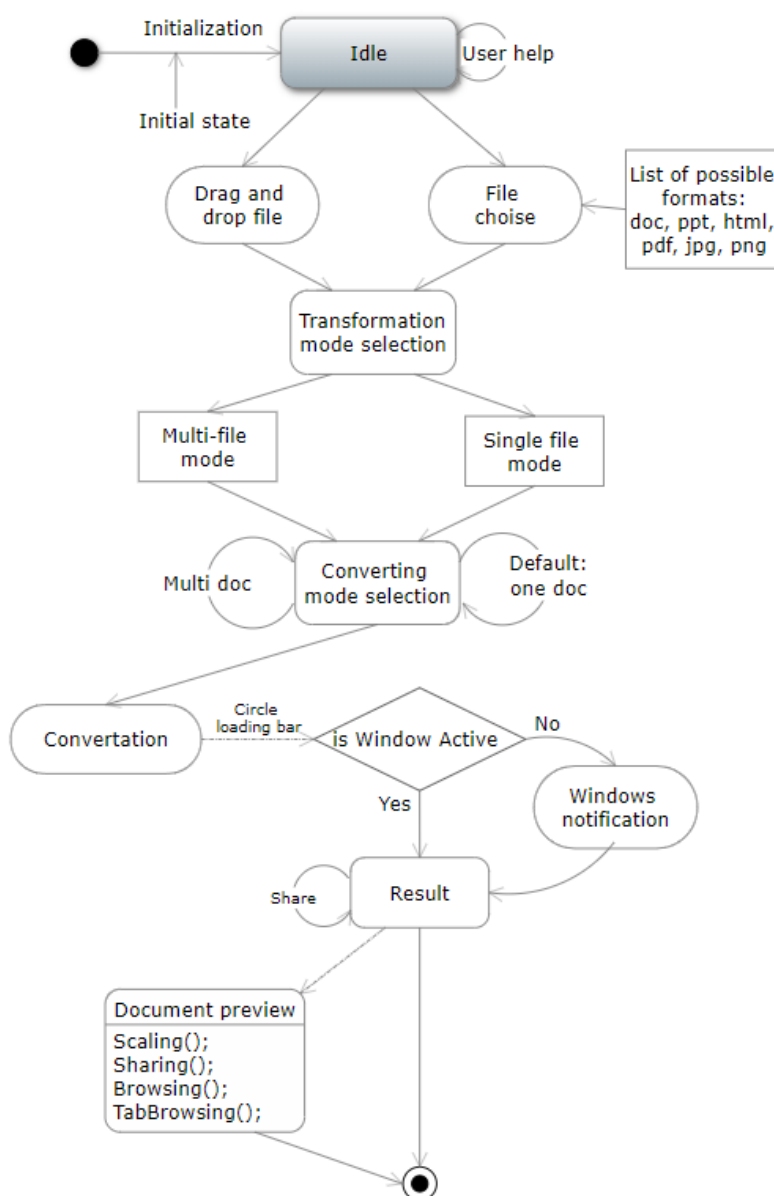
Initialization

Idle

User help

Initial state

Drag and drop file

File choise

List of possible formats: doc, ppt, html, pdf, jpg, png

Transformation mode selection

Multi-file mode

Single file mode

Multi doc

Converting mode selection

Default: one doc

Convertation

Circle loading bar

is Window Active

No

Yes

Windows notification

Share

Result

Document preview

Scaling();
Sharing();
Browsing();
TabBrowsing();